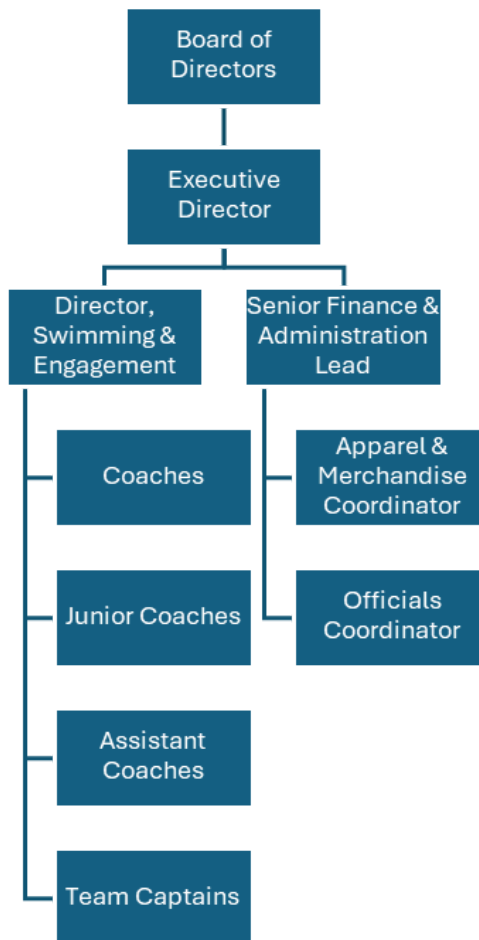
Board of Directors

Executive Director

Director, Swimming & Engagement

Coaches

Junior Coaches

Assistant Coaches

Team Captains

Senior Finance & Administration Lead

Apparel & Merchandise Coordinator

Officials Coordinator